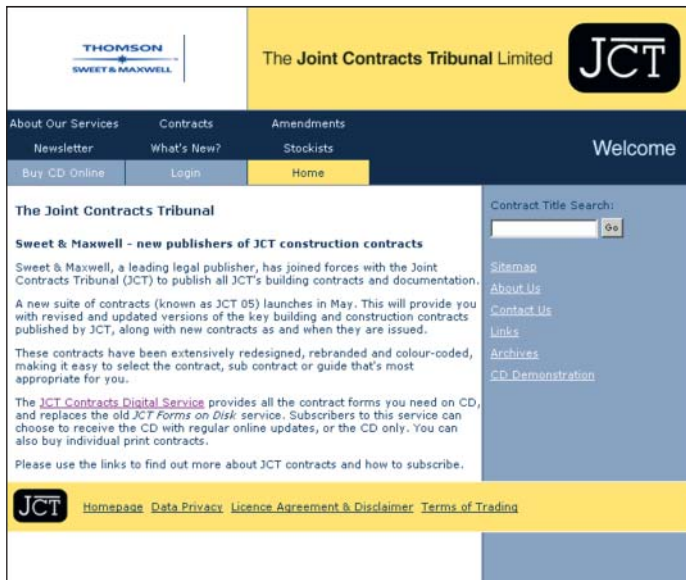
THOMSON
SWEET & MAXWELL

The Joint Contracts Tribunal Limited

JCT

About Our Services | Contracts | Amendments
Newsletter | What's New? | Stockists
Buy CD Online | Login | Home

Welcome

The Joint Contracts Tribunal

Sweet & Maxwell - new publishers of JCT construction contracts

Sweet & Maxwell, a leading legal publisher, has joined forces with the Joint Contracts Tribunal (JCT) to publish all JCT's building contracts and documentation.

A new suite of contracts (known as JCT 05) launches in May. This will provide you with revised and updated versions of the key building and construction contracts published by JCT, along with new contracts as and when they are issued.

These contracts have been extensively redesigned, rebranded and colour-coded, making it easy to select the contract, sub contract or guide that's most appropriate for you.

The JCT Contracts Digital Service provides all the contract forms you need on CD, and replaces the old JCT Forms on Disk service. Subscribers to this service can choose to receive the CD with regular online updates, or the CD only. You can also buy individual print contracts.

Please use the links to find out more about JCT contracts and how to subscribe.

Contract Title Search:
Go

Sitemap
About Us
Contact Us
Links
Archives
CD Demonstration

JCT

Homepage Data Privacy Licence Agreement & Disclaimer Terms of Trading